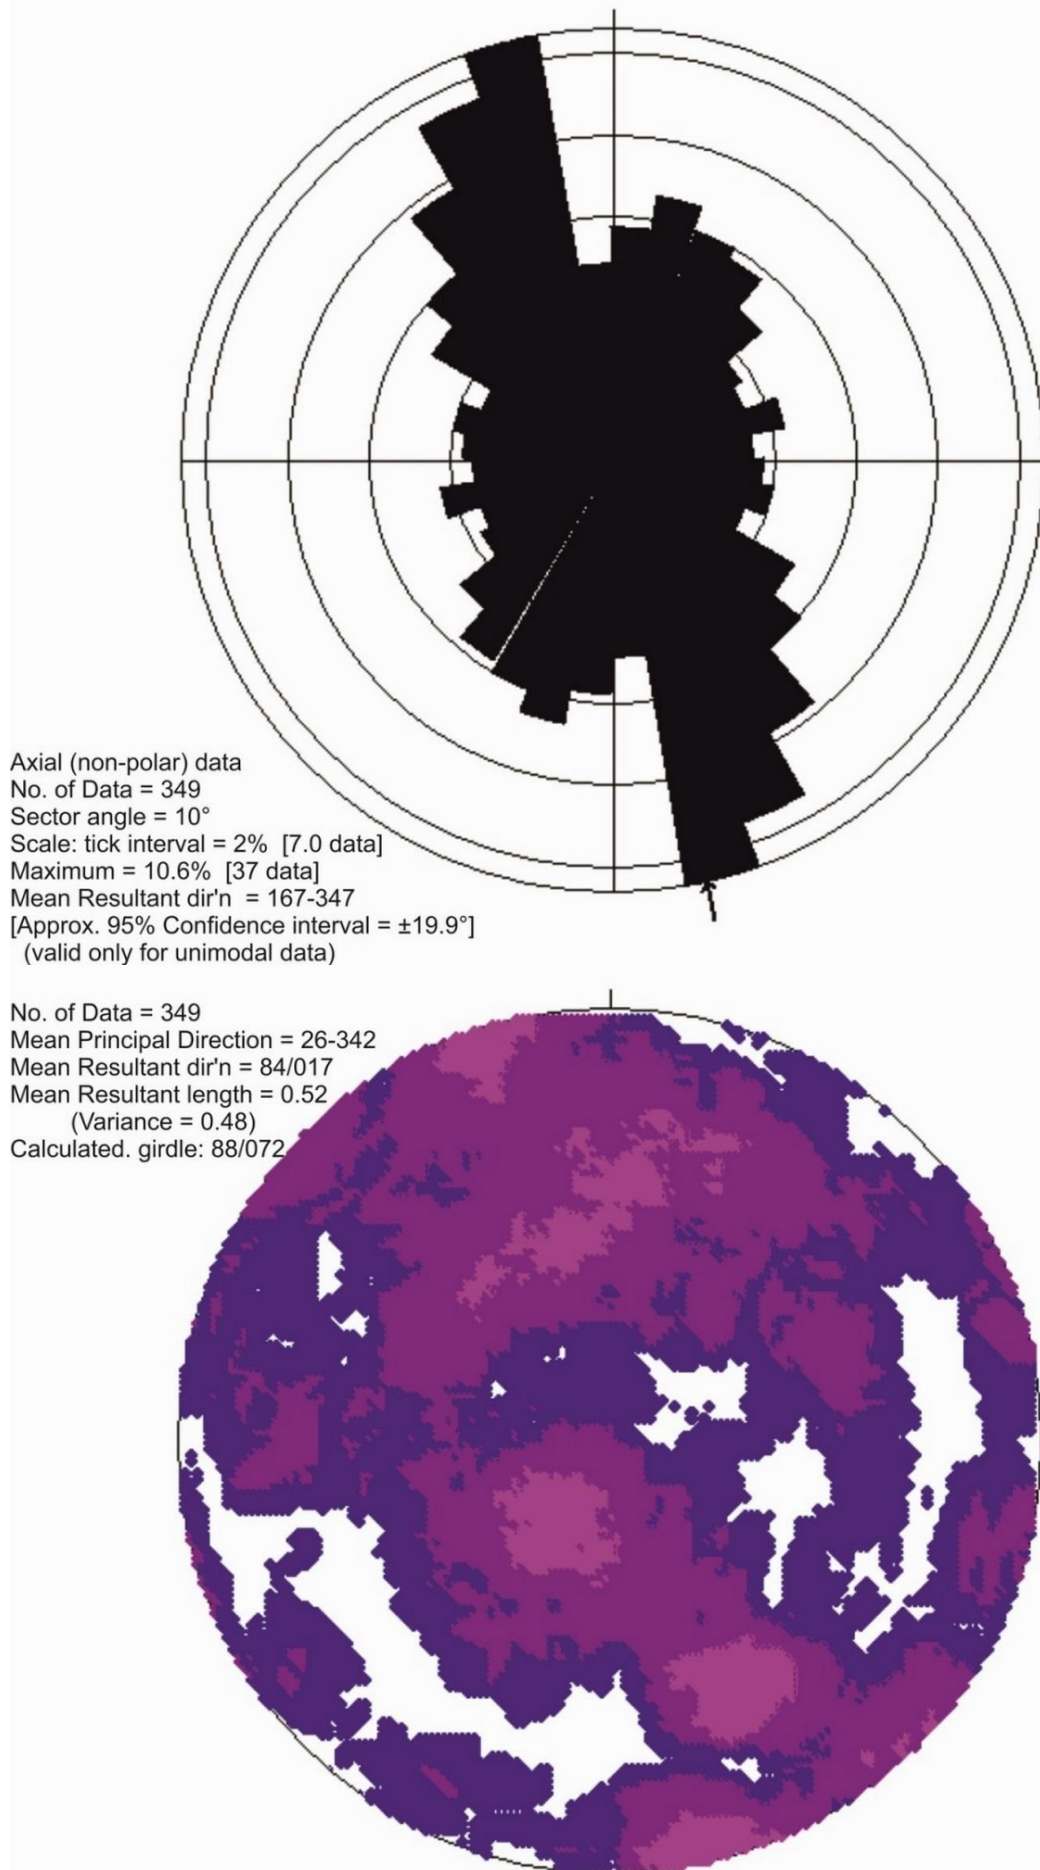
Axial (non-polar) data
No. of Data = 349
Sector angle = 10°
Scale: tick interval = 2% [7.0 data]
Maximum = 10.6% [37 data]
Mean Resultant dir'n = 167-347
[Approx. 95% Confidence interval = ±19.9°]
(valid only for unimodal data)

No. of Data = 349
Mean Principal Direction = 26-342
Mean Resultant dir'n = 84/017
Mean Resultant length = 0.52
(Variance = 0.48)
Calculated. girdle: 88/072